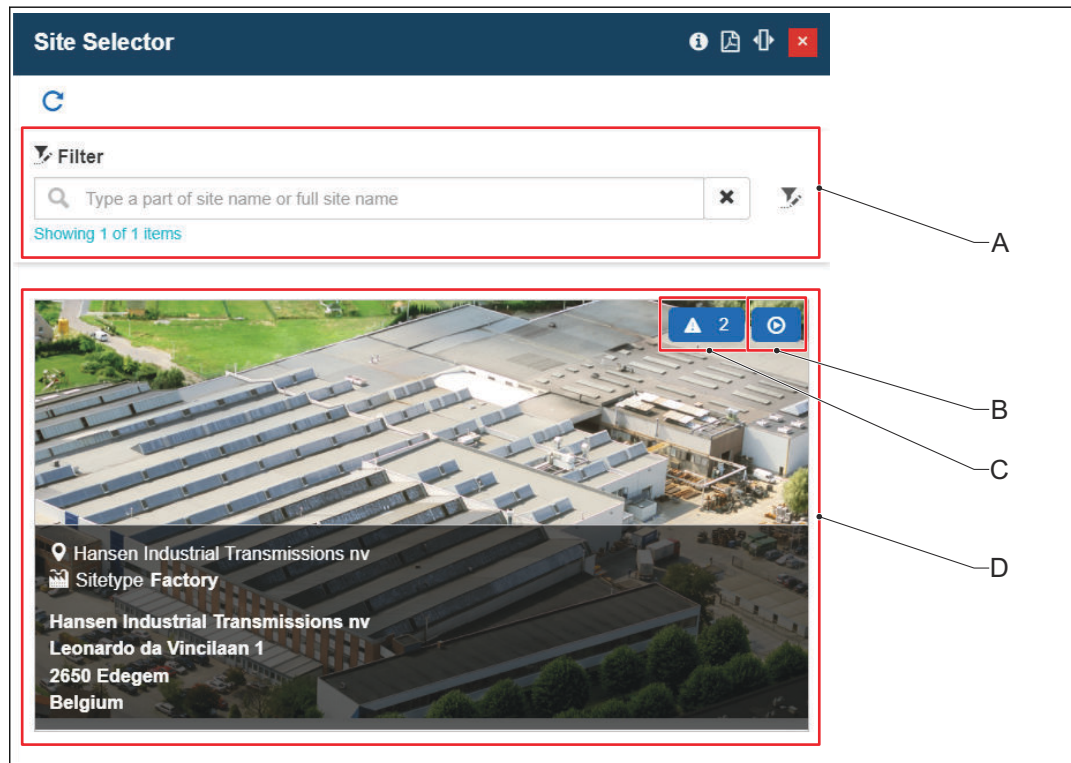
Site Selector

Filter

Type a part of site name or full site name

Showing 1 of 1 items

A

2

B

C

Hansen Industrial Transmissions nv

Sitetype **Factory**

**Hansen Industrial Transmissions nv**
**Leonardo da Vincilaan 1**
**2650 Edegem**
**Belgium**

D